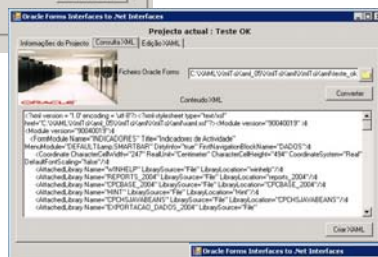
Oracle Forms Interfaces to .Net Interfaces

Projecto actual : Teste OK

Informações do Projecto | Consulta XML | Edição XAML

ORACLE

Ficheiro Oracle Forms: C:\XAML\XmlToXaml_09\XmlToXaml\XmlToXaml\teste_ok

Converter

Conteudo XML

<?xml version = "1.0" encoding = "utf-8"?><?xml-stylesheet type="text/xsl" href="C:\XAML\XmlToXaml_09\XmlToXaml\XmlToXaml\xaml.xsl"?><Module version="90040019" xl
<Module version="90040019">
<FormModule Name="INDICADORES" Title="Indicadores de Actividade" MenuModule="DEFAULT&amp;SMARTBAR" DirtyInfo="true" FirstNavigationBlockName="DADOS">
<Coordinate CharacterCellWidth="247" RealUnit="Centimeter" CharacterCellHeight="494" CoordinateSystem="Real" DefaultFontScaling="false"/>
<AttachedLibrary Name="WINHELP" LibrarySource="File" LibraryLocation="winhelp"/>
<AttachedLibrary Name="REPORTS_2004" LibrarySource="File" LibraryLocation="reports_2004"/>
<AttachedLibrary Name="CPCBASE_2004" LibrarySource="File" LibraryLocation="CPCBASE_2004"/>
<AttachedLibrary Name="HINT" LibrarySource="File" LibraryLocation="Hint"/>
<AttachedLibrary Name="CPCHSJAVABEANS" LibrarySource="File" LibraryLocation="CPCHSJAVABEANS"/>
<AttachedLibrary Name="EXPORTACAO_DADOS_2004" LibrarySource="File" LibraryLocation="EXPORTACAO_DADOS_2004"/>

Criar XAML

Oracle Forms Interfaces to .Net Interfaces